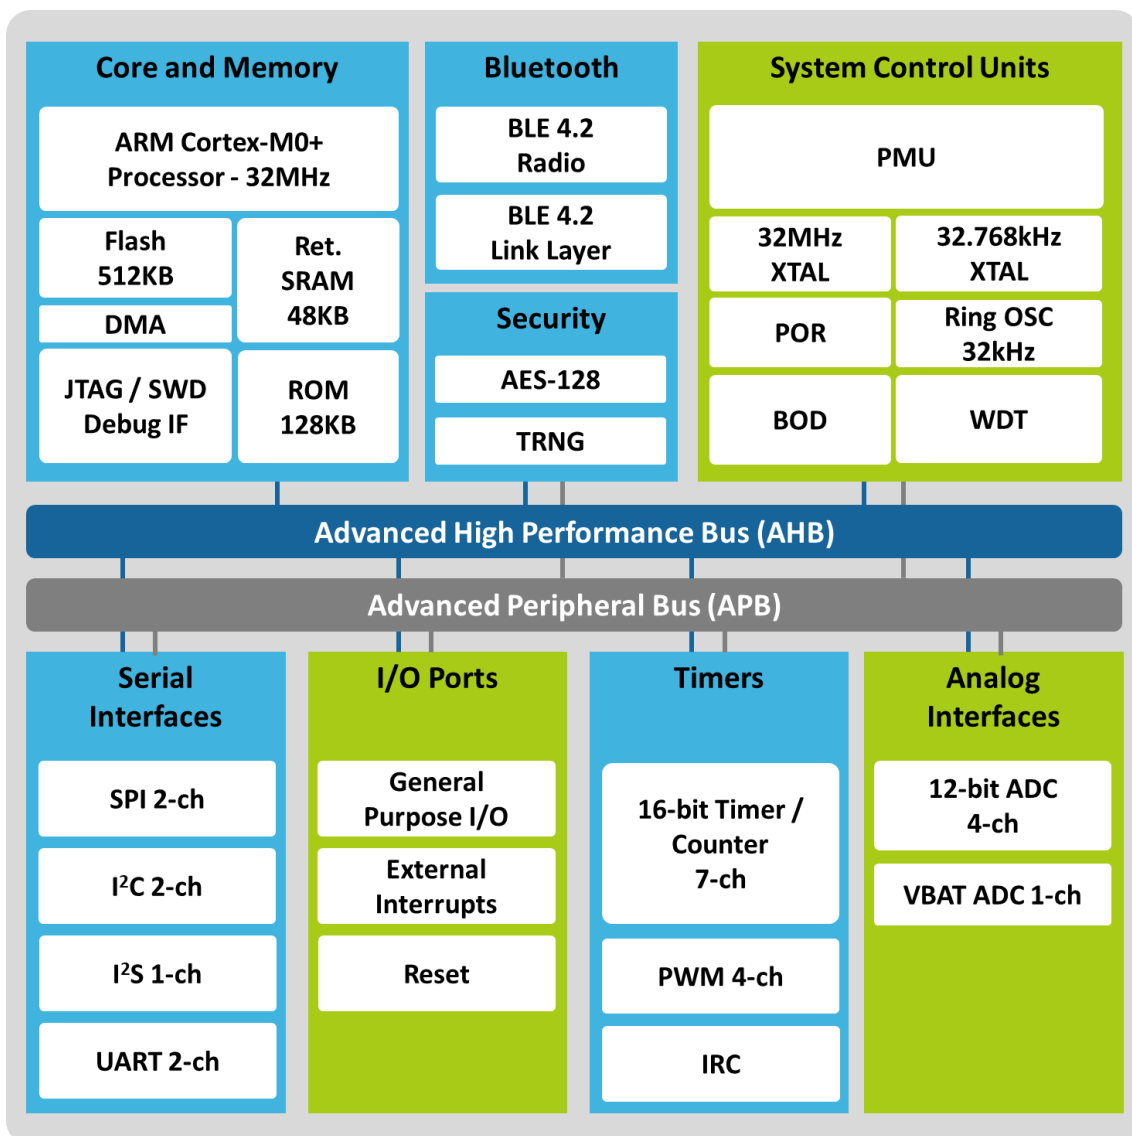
Core and Memory

ARM Cortex-M0+ Processor - 32MHz

Flash 512KB

Ret. SRAM 48KB

DMA

JTAG / SWD Debug IF

ROM 128KB

Bluetooth

BLE 4.2 Radio

BLE 4.2 Link Layer

Security

AES-128

TRNG

System Control Units

PMU

32MHz XTAL

32.768kHz XTAL

POR

Ring OSC 32kHz

BOD

WDT

Advanced High Performance Bus (AHB)

Advanced Peripheral Bus (APB)

Serial Interfaces

SPI 2-ch

I$^2$C 2-ch

I$^2$S 1-ch

UART 2-ch

I/O Ports

General Purpose I/O

External Interrupts

Reset

Timers

16-bit Timer / Counter 7-ch

PWM 4-ch

IRC

Analog Interfaces

12-bit ADC 4-ch

VBAT ADC 1-ch